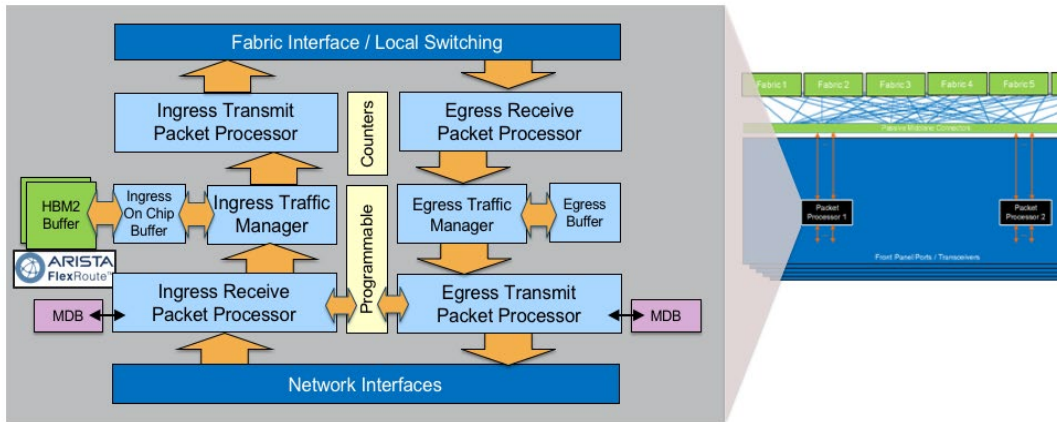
Fabric Interface / Local Switching

Ingress Transmit Packet Processor

Counters

Egress Receive Packet Processor

HBM2 Buffer

Ingress On Chip Buffer

Ingress Traffic Manager

Programmable

Egress Traffic Manager

Egress Buffer

ARISTA FlexRoute™

MDB

Ingress Receive Packet Processor

Egress Transmit Packet Processor

MDB

Network Interfaces

Fabric 1 Fabric 2 Fabric 3 Fabric 4 Fabric 5

Passive Midplane Connectors

Packet Processor 1

Packet Processor 2

Front Panel Ports / Transceivers